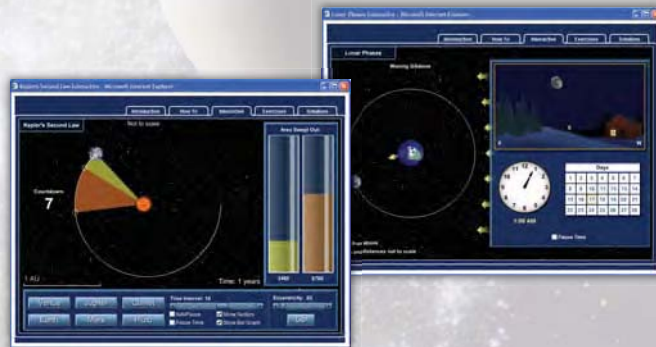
Lunar Phases Interactive - Microsoft Internet Explorer

Introduction
How To
Interactive
Exercises
Solutions

Lunar Phases

Waxing Gibbous

E
S
W

1:00 AM

Days

| | | | | | | |
|---|---|---|---|---|---|---|
| 1 | 2 | 3 | 4 | 5 | 6 | 7 |
| 8 | 9 | 10 | 11 | 12 | 13 | 14 |
| 15 | 16 | 17 | 18 | 19 | 20 | 21 |
| 22 | 23 | 24 | 25 | 26 | 27 | 28 |
| 29 | | | | | | |

Pause Time

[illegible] not to scale

Kepler's Second Law Interactive - Microsoft Internet Explorer

Introduction
How To
Interactive
Exercises
Solutions

Kepler's Second Law

Not to scale

Area Swept Out

Countdown
7

1 AU

Time: 1 years

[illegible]
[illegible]

Time Interval: 1d
Auto Pause
Pause Time
Show Vectors
Show Bar Graph

Eccentricity: .80

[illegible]